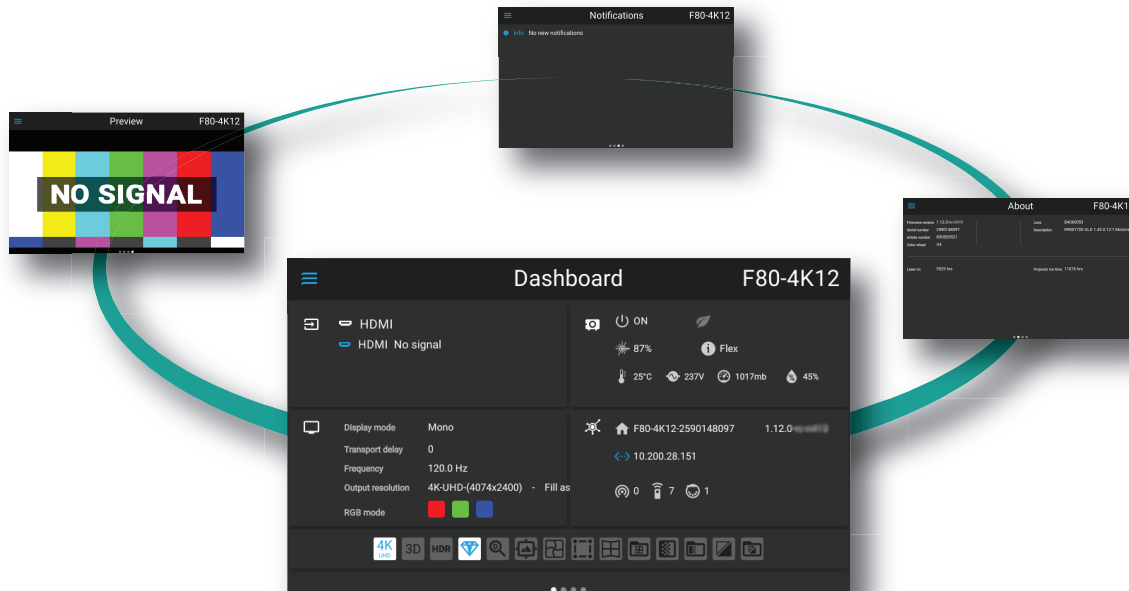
Notifications F80-4K12

Info No new notifications

Preview F80-4K12

NO SIGNAL

About F80-4K12

Firmware version 1.12.0
Serial number
Article number
Color wheel V4

Line
Description

Laser on 5829 hrs

Projector run time 11076 hrs

Dashboard F80-4K12

HDMI

HDMI No signal

ON

87%

Flex

25°C 237V 1017mb 45%

Display mode Mono

Transport delay 0

Frequency 120.0 Hz

Output resolution 4K-UHD-(4074x2400) - Fill as

RGB mode

F80-4K12-2590148097 1.12.0

10.200.28.151

0 7 1

4K UHD 3D HDR